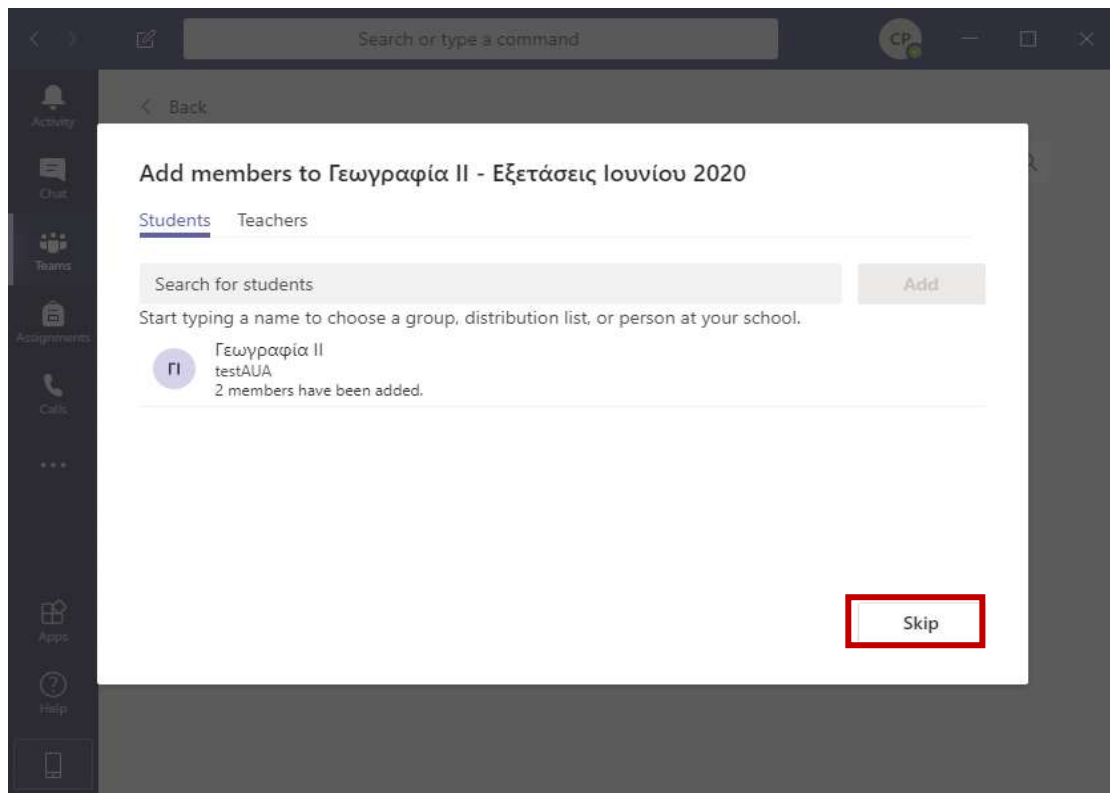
Search or type a command

CP

Activity

Chat

Teams

Assignments

Calls

...

Apps

Help

< Back

Add members to Γεωγραφία ΙΙ - Εξετάσεις Ιουνίου 2020

Students Teachers

Search for students

Add

Start typing a name to choose a group, distribution list, or person at your school.

ΓΙ

Γεωγραφία ΙΙ
testAUA
2 members have been added.

Skip